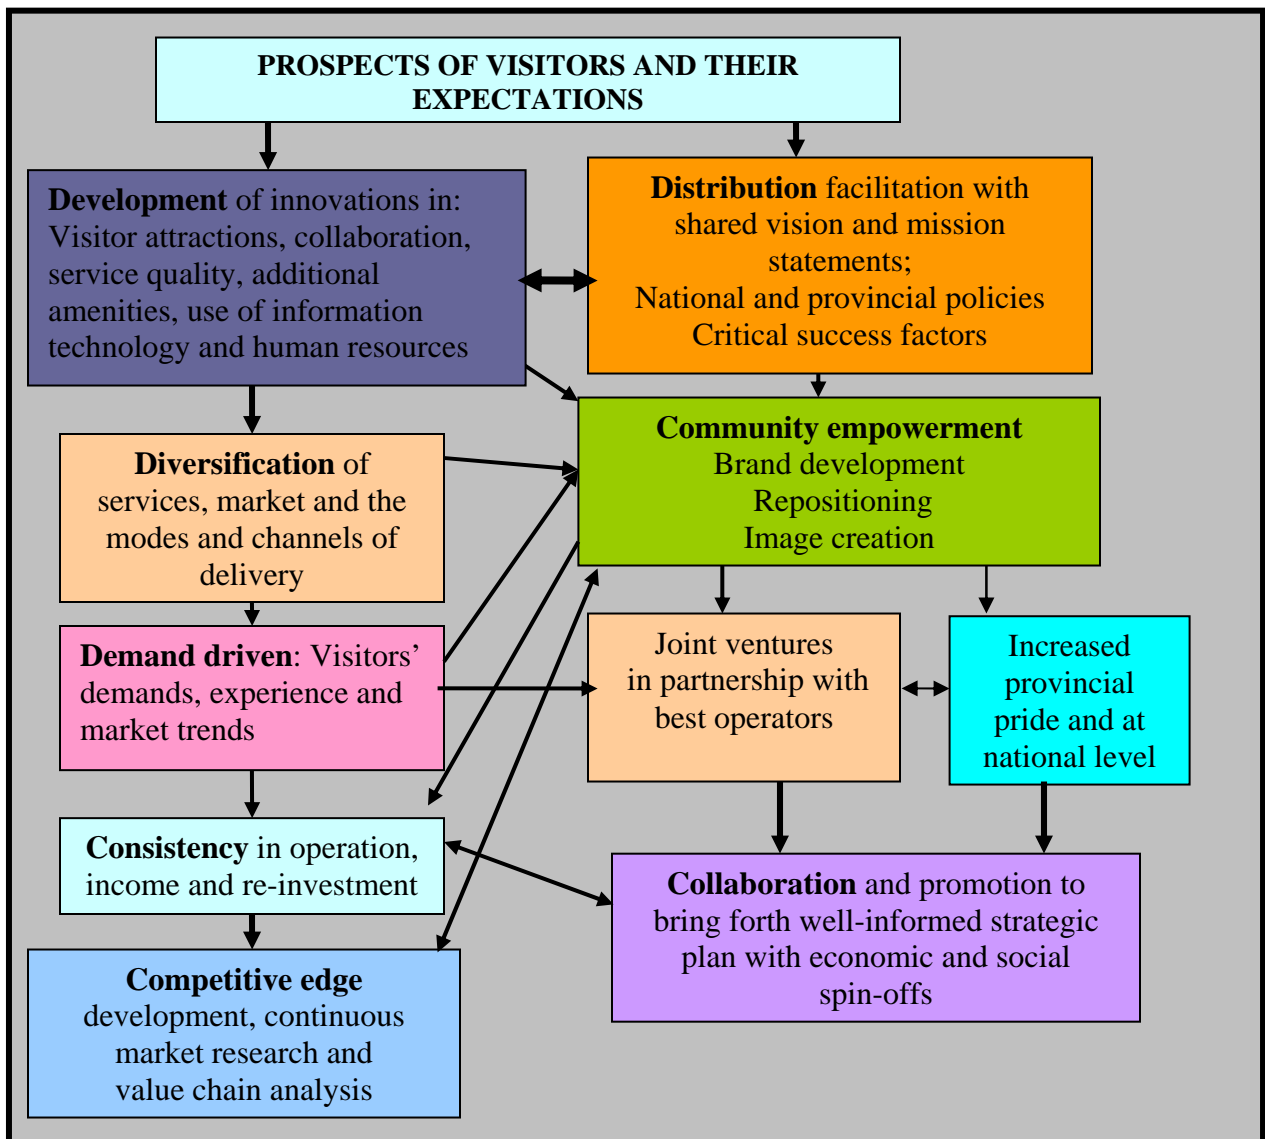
PROSPECTS OF VISITORS AND THEIR EXPECTATIONS

**Development** of innovations in: Visitor attractions, collaboration, service quality, additional amenities, use of information technology and human resources

**Distribution** facilitation with shared vision and mission statements;
National and provincial policies
Critical success factors

**Diversification** of services, market and the modes and channels of delivery

**Community empowerment**
Brand development
Repositioning
Image creation

**Demand driven**: Visitors' demands, experience and market trends

Joint ventures in partnership with best operators

Increased provincial pride and at national level

**Consistency** in operation, income and re-investment

**Collaboration** and promotion to bring forth well-informed strategic plan with economic and social spin-offs

**Competitive edge**
development, continuous market research and value chain analysis